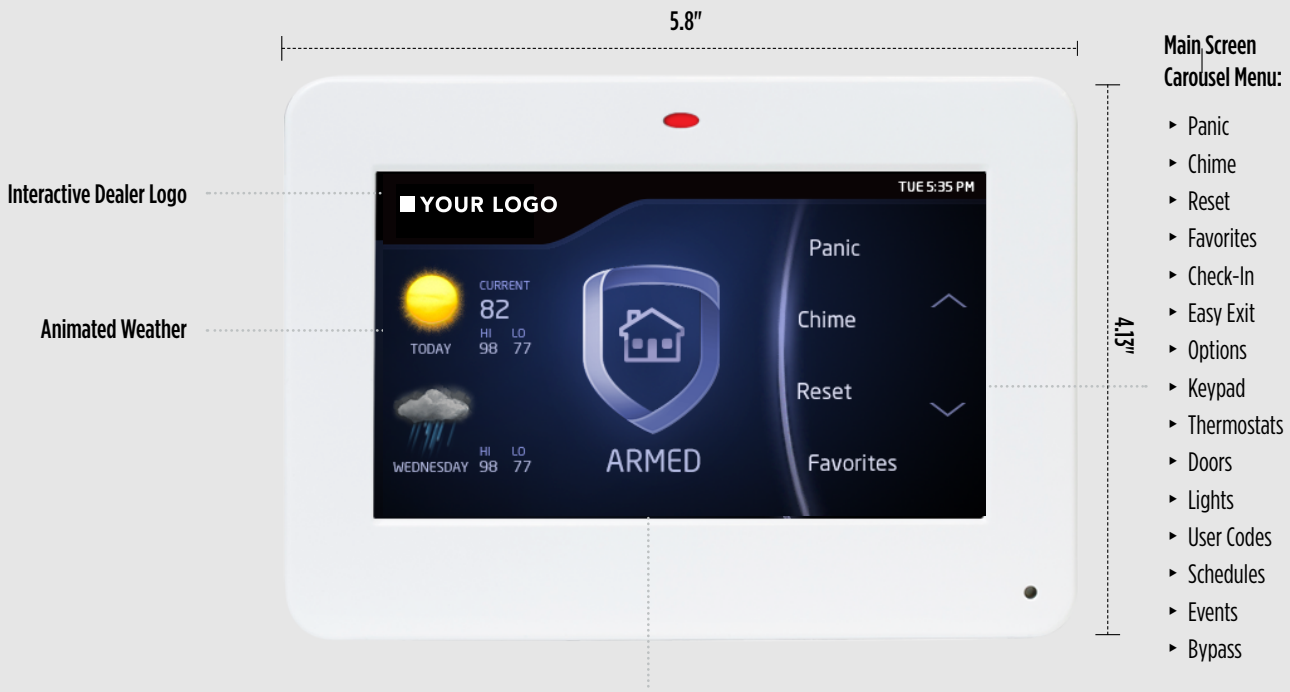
5.8"

Interactive Dealer Logo

Animated Weather

YOUR LOGO

TUE 5:35 PM

CURRENT
82
HI LO
TODAY 98 77

HI LO
WEDNESDAY 98 77

ARMED

Panic
Chime
Reset
Favorites

4.13"

Main Screen Carousel Menu:

- Panic
- Chime
- Reset
- Favorites
- Check-In
- Easy Exit
- Options
- Keypad
- Thermostats
- Doors
- Lights
- User Codes
- Schedules
- Events
- Bypass